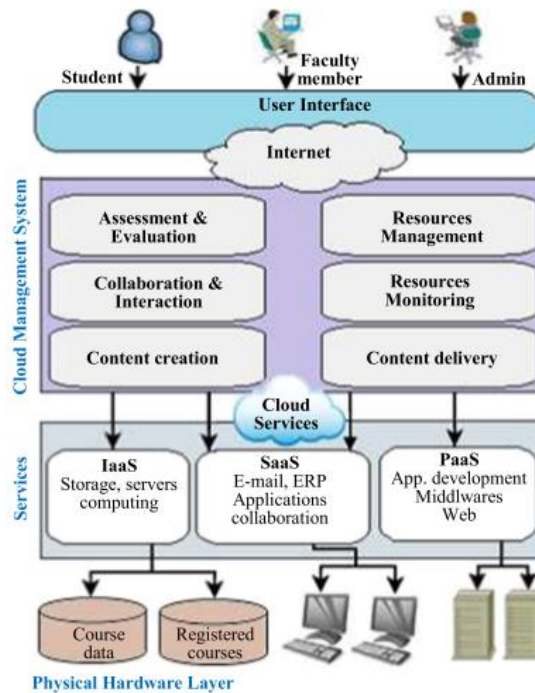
Student

Faculty member

Admin

User Interface

Internet

Cloud Management System

Assessment & Evaluation

Collaboration & Interaction

Content creation

Resources Management

Resources Monitoring

Content delivery

Cloud Services

Services

IaaS
Storage, servers computing

SaaS
E-mail, ERP Applications collaboration

PaaS
App. development Middlwares Web

Course data

Registered courses

Physical Hardware Layer